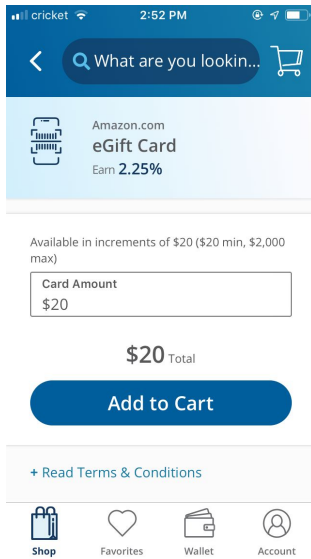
cricket 2:52 PM

<

What are you lookin...

Amazon.com
eGift Card
Earn 2.25%

Available in increments of \$20 (\$20 min, \$2,000 max)

Card Amount
\$20

\$20 Total

Add to Cart

+ Read Terms & Conditions

Shop Favorites Wallet Account